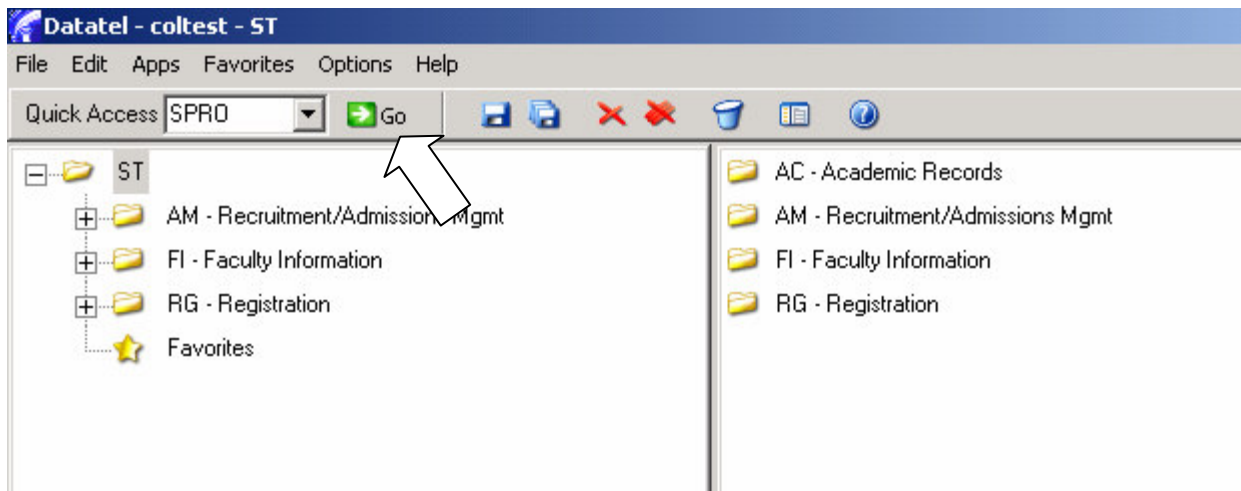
Datatel - coltest - ST

File Edit Apps Favorites Options Help

Quick Access SPRO Go

ST

AM - Recruitment/Admission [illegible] Mgmt

FI - Faculty Information

RG - Registration

Favorites

AC - Academic Records

AM - Recruitment/Admissions Mgmt

FI - Faculty Information

RG - Registration